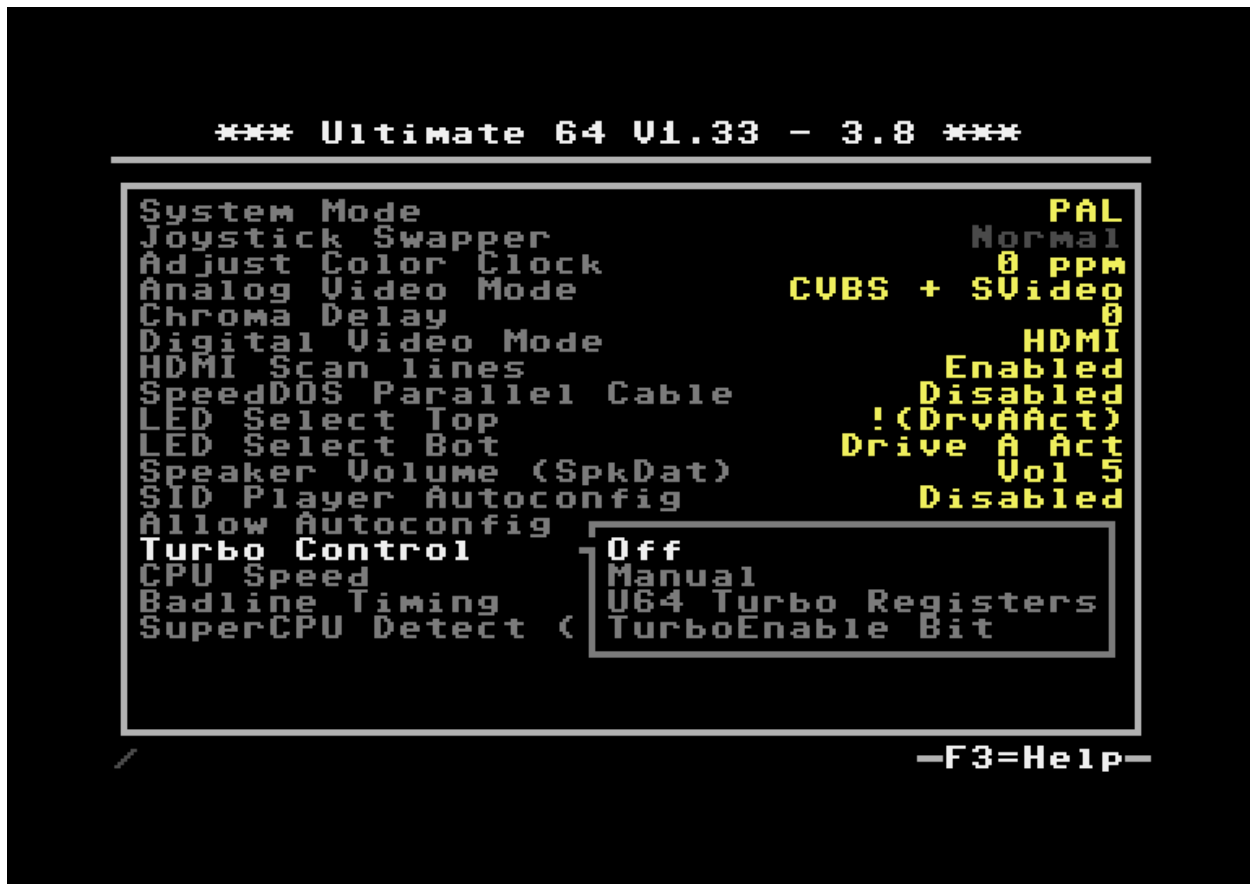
*** Ultimate 64 V1.33 - 3.8 ***

| | |
|---|---|
| System Mode | PAL |
| Joystick Swapper | Normal |
| Adjust Color Clock | 0 ppm |
| Analog Video Mode | CVBS + SVideo |
| Chroma Delay | 0 |
| Digital Video Mode | HDMI |
| HDMI Scan lines | Enabled |
| SpeedDOS Parallel Cable | Disabled |
| LED Select Top | !(DrvAAct) |
| LED Select Bot | Drive A Act |
| Speaker Volume (SpkDat) | Vol 5 |
| SID Player Autoconfig | Disabled |
| Allow Autoconfig | |
| Turbo Control | |
| CPU Speed | |
| Badline Timing | |
| SuperCPU Detect ( | |

Off
Manual
U64 Turbo Registers
TurboEnable Bit

-F3=Help-